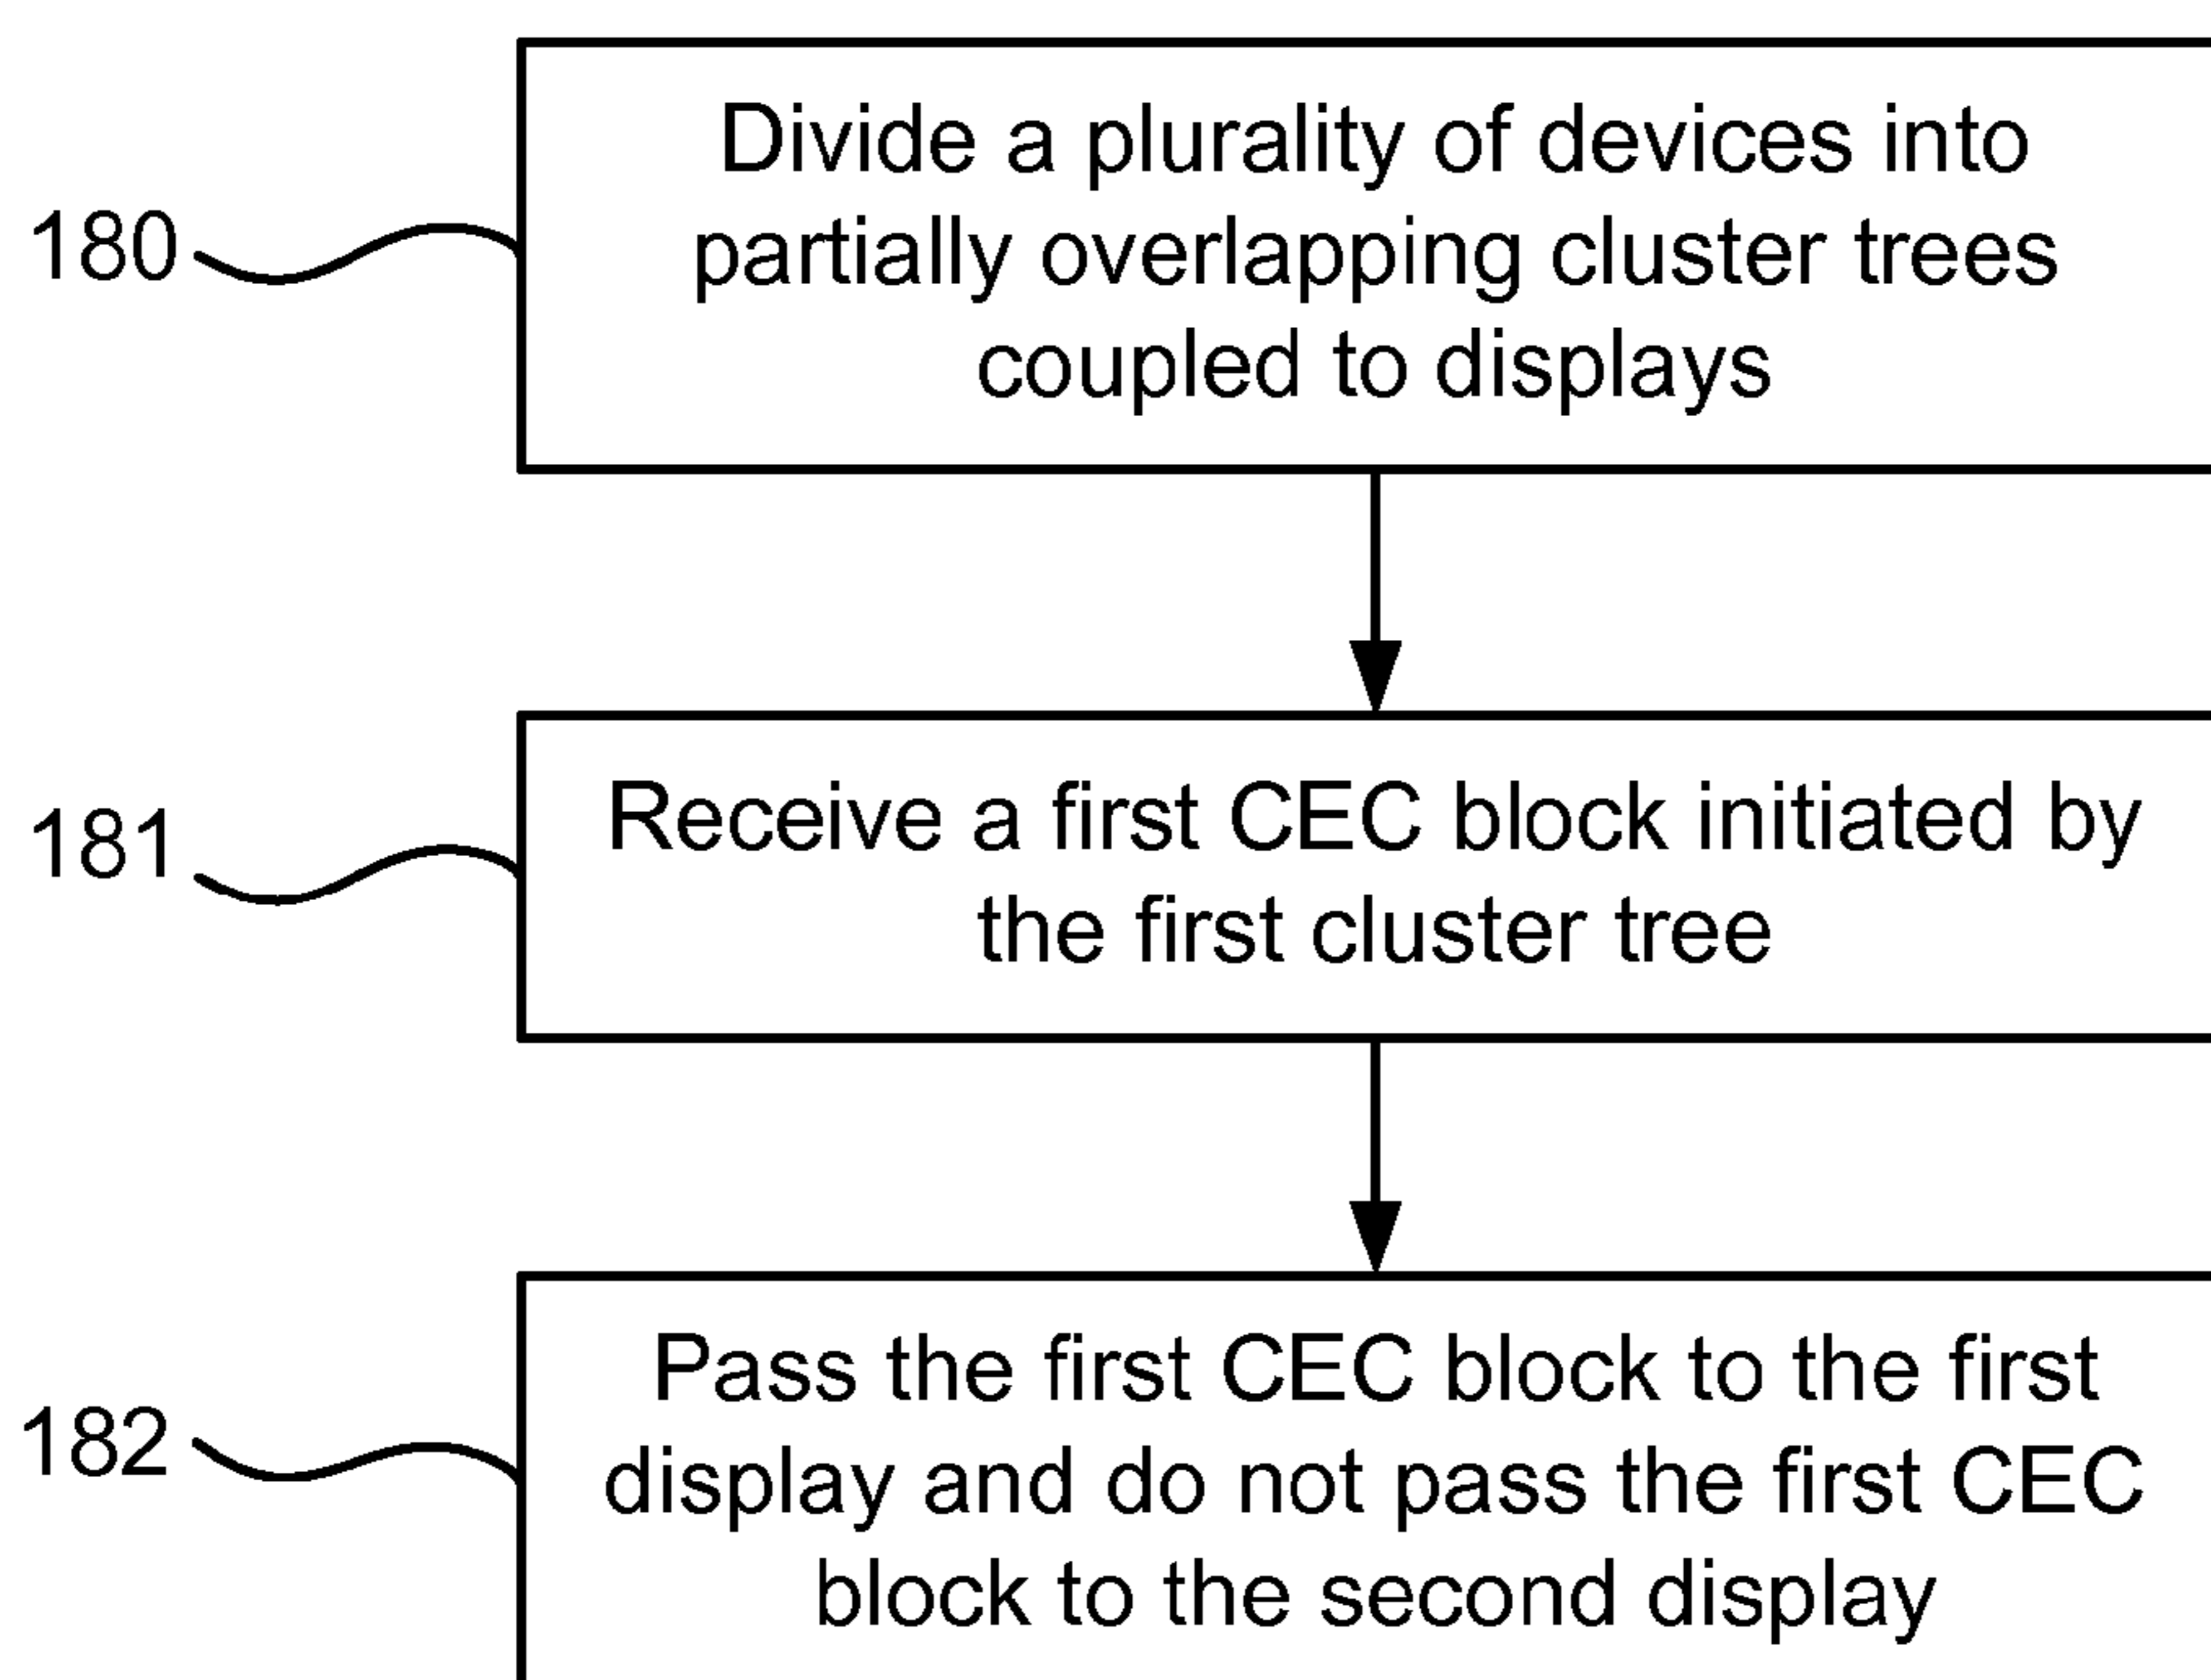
180

Divide a plurality of devices into partially overlapping cluster trees coupled to displays

181

Receive a first CEC block initiated by the first cluster tree

182

Pass the first CEC block to the first display and do not pass the first CEC block to the second display